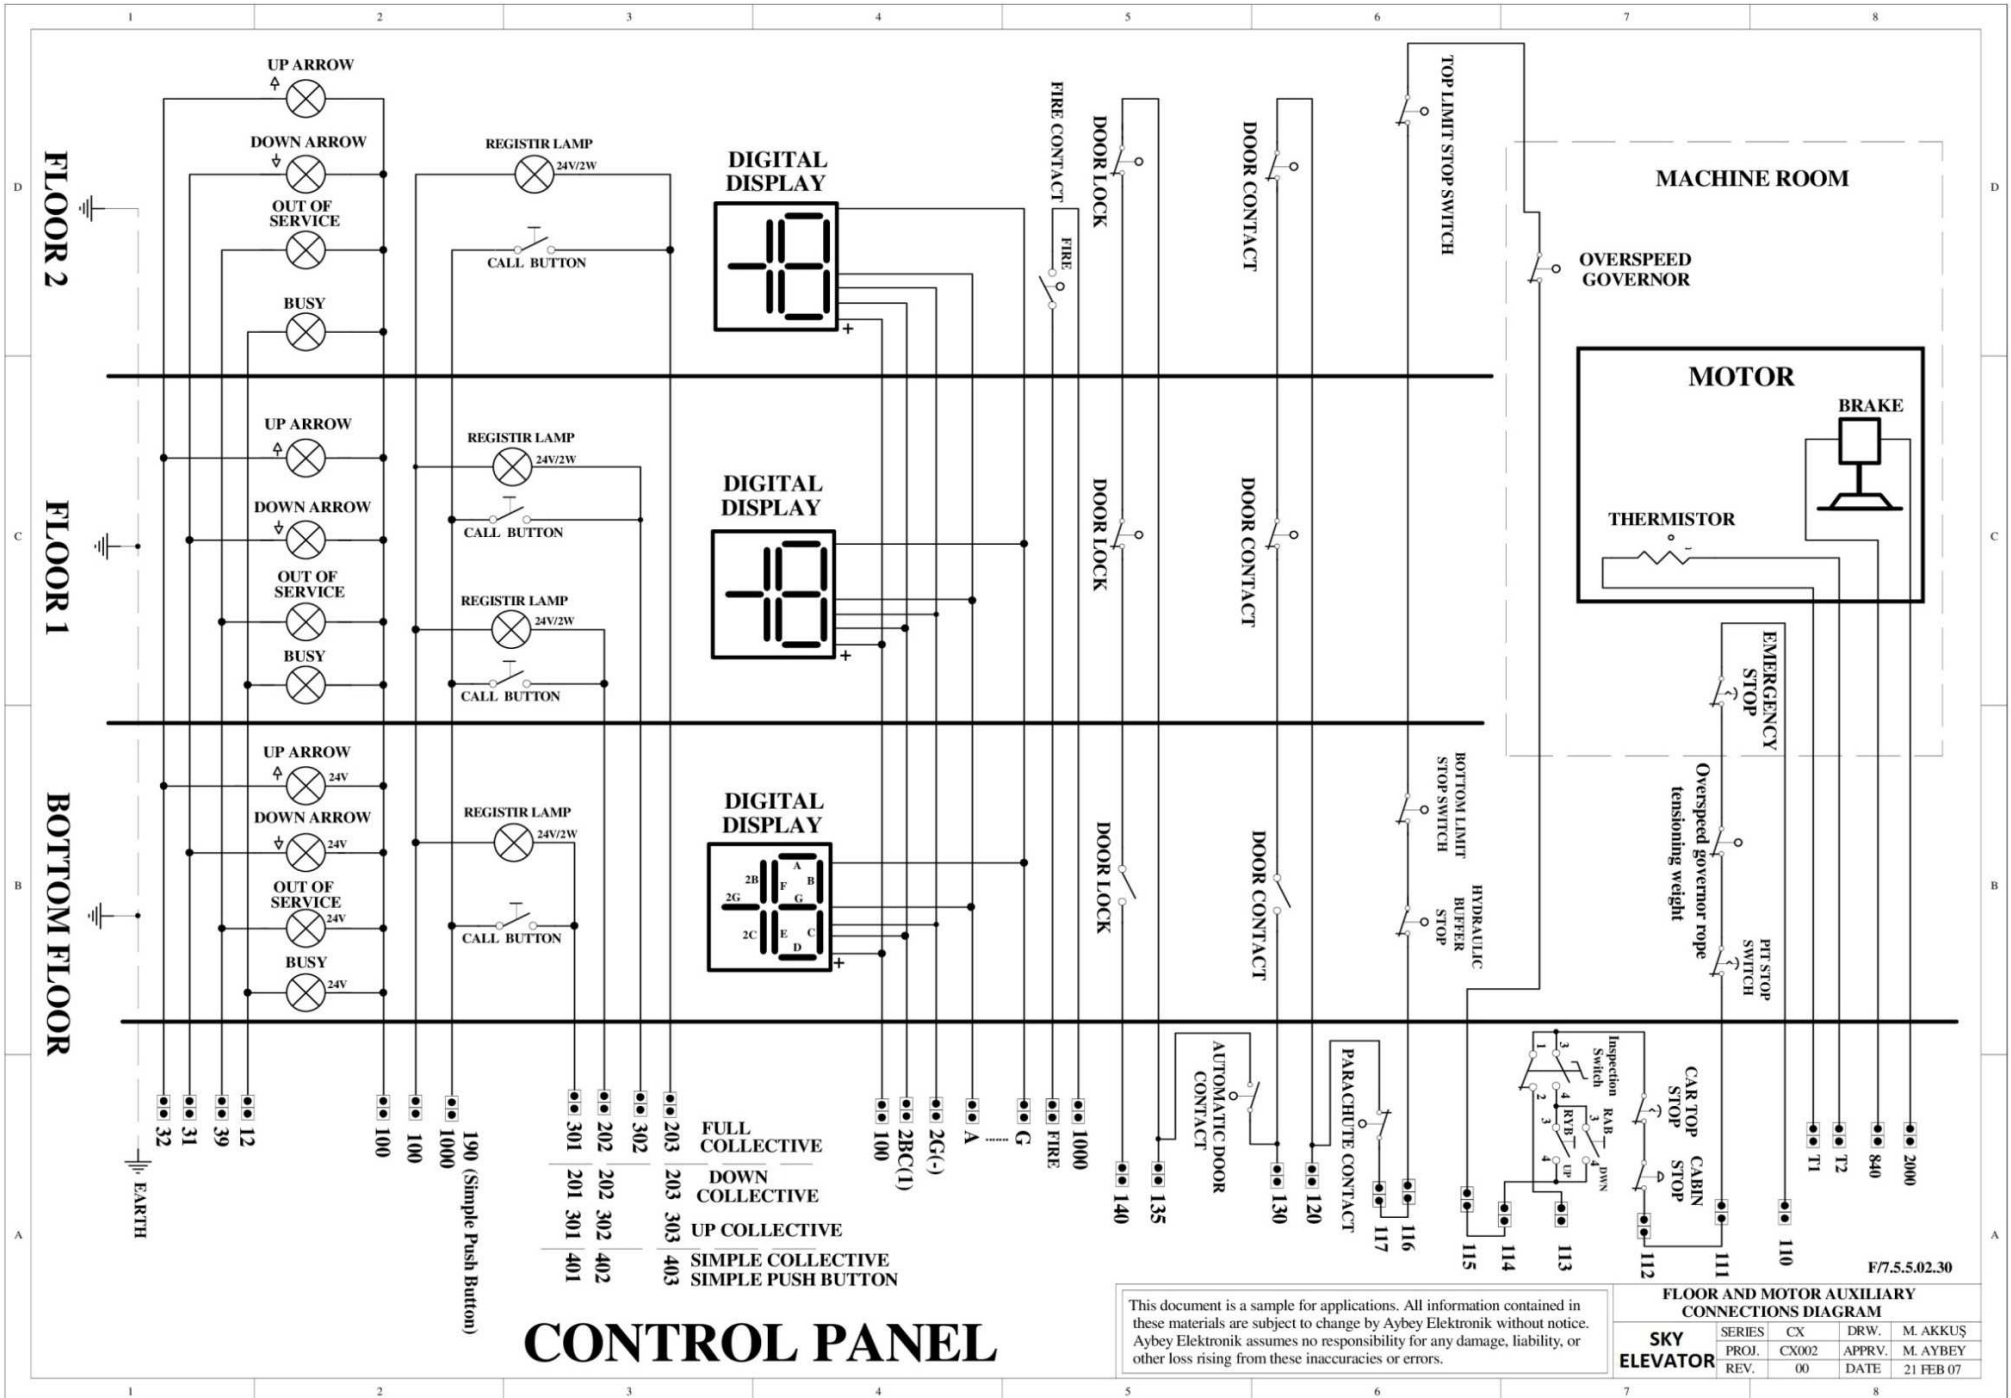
1 2 3 4 5 6 7 8

D

FLOOR 2

UP ARROW
DOWN ARROW
OUT OF SERVICE
BUSY

REGISTIR LAMP 24V/2W
CALL BUTTON

DIGITAL DISPLAY

FIRE CONTACT
FIRE
DOOR LOCK
DOOR CONTACT
TOP LIMIT STOP SWITCH

MACHINE ROOM
OVERSPEED GOVERNOR

MOTOR
BRAKE
THERMISTOR

C

FLOOR 1

UP ARROW
DOWN ARROW
OUT OF SERVICE
BUSY

REGISTIR LAMP 24V/2W
CALL BUTTON
REGISTIR LAMP 24V/2W
CALL BUTTON

DIGITAL DISPLAY

DOOR LOCK
DOOR CONTACT

EMERGENCY STOP

B

BOTTOM FLOOR

UP ARROW 24V
DOWN ARROW 24V
OUT OF SERVICE 24V
BUSY 24V

REGISTIR LAMP 24V/2W
CALL BUTTON

DIGITAL DISPLAY
2B A F B 2G G 2C E C D

DOOR LOCK
DOOR CONTACT
BOTTOM LIMIT STOP SWITCH
HYDRAULIC BUFFER STOP
Overspeed governor rope tensioning weight
PIT STOP SWITCH

A

EARTH
32 31 39 12 100 100 1000 190 (Simple Push Button)

301 202 302 203 FULL COLLECTIVE
201 202 203 DOWN COLLECTIVE
301 302 303 UP COLLECTIVE
401 402 403 SIMPLE COLLECTIVE SIMPLE PUSH BUTTON

100 2BC(1) 2G(-) A ...... G FIRE 1000

140 135 AUTOMATIC DOOR CONTACT 130 120 PARACHUTE CONTACT 117 116

115 114 113 Inspection Switch 1 2 3 4 RYB RAB UP DWN
CAR TOP STOP 112 CABIN STOP 111 110 T1 T2 840 2000

F/7.5.5.02.30

CONTROL PANEL

This document is a sample for applications. All information contained in these materials are subject to change by Aybey Elektronik without notice. Aybey Elektronik assumes no responsibility for any damage, liability, or other loss rising from these inaccuracies or errors.

FLOOR AND MOTOR AUXILIARY CONNECTIONS DIAGRAM

| SKY ELEVATOR | SERIES | CX | DRW. | M. AKKUŞ |
|---|---|---|---|---|
| | PROJ. | CX002 | APPRV. | M. AYBEY |
| | REV. | 00 | DATE | 21 FEB 07 |